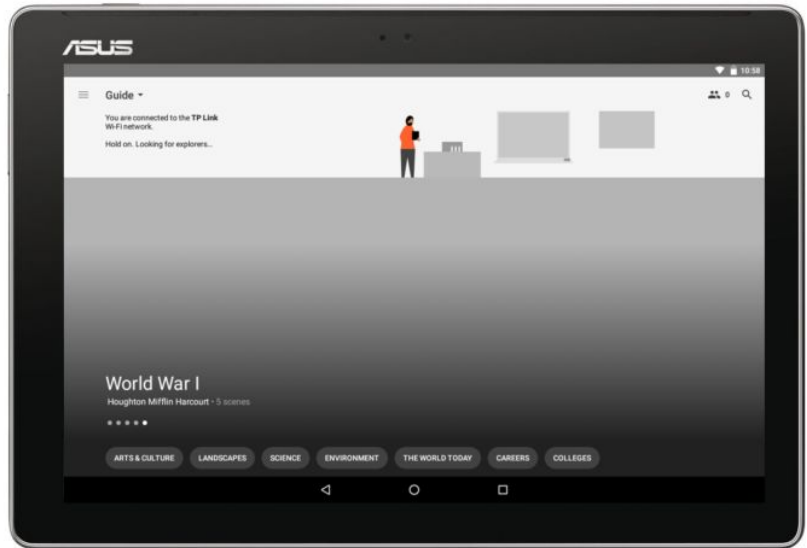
ASUS

10:58

Guide

0

You are connected to the TP Link Wi-Fi network.

Hold on. Looking for explorers...

World War I

Houghton Mifflin Harcourt · 5 scenes

ARTS & CULTURE | LANDSCAPES | SCIENCE | ENVIRONMENT | THE WORLD TODAY | CAREERS | COLLEGES